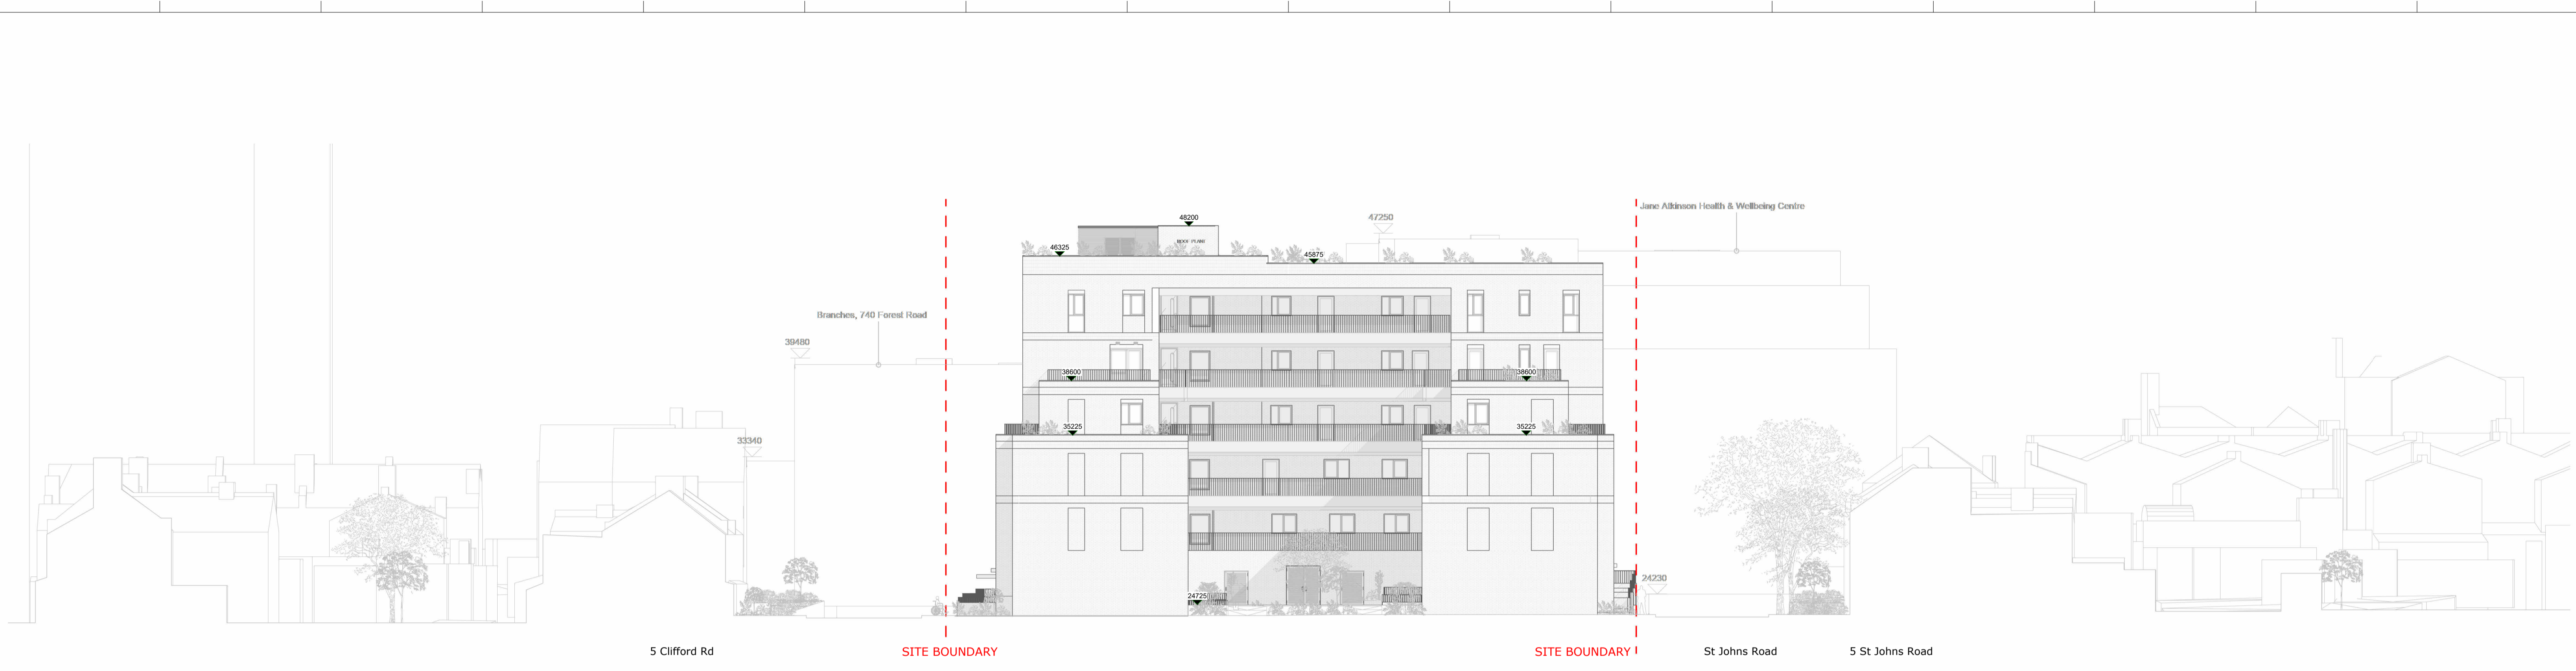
Jane Atkinson Health & Wellbeing Centre

47250

48200

ROOF PLANT

46325

45875

Branches, 740 Forest Road

39480

38600

38600

33340

35225

35225

24230

24725

5 Clifford Rd

SITE BOUNDARY

SITE BOUNDARY

St Johns Road

5 St Johns Road